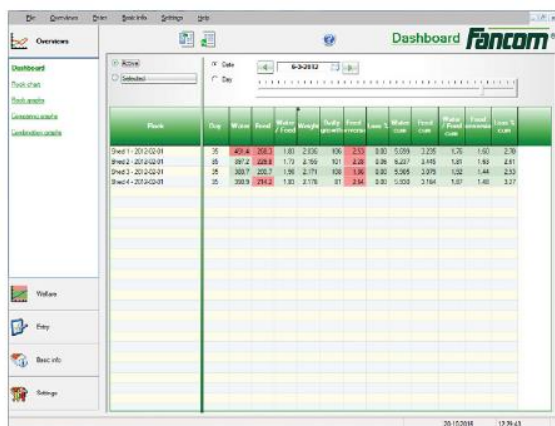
File Overviews Entry Basic info Settings Help

Overviews

Dashboard
Flock chart
Flock graphs
Comparing graphs
Combination graphs

Active
Selected

Date
Day

6-3-2012

Dashboard Fancom

| Flock | Day | Water | Feed | Water / Feed | Weight | Daily growth | Feed conversion | Loss % | Water cum | Feed cum | Water / Feed cum | Feed conversion | Loss % cum |
|---|---|---|---|---|---|---|---|---|---|---|---|---|---|
| Shed 1 - 2012-02-01 | 35 | 409.4 | 268.3 | 1.83 | 2.330 | 106 | 2.53 | 0.00 | 5.059 | 3.235 | 1.75 | 1.60 | 2.78 |
| Shed 2 - 2012-02-01 | 35 | 397.2 | 229.8 | 1.73 | 2.159 | 101 | 2.28 | 0.06 | 6.207 | 3.445 | 1.81 | 1.63 | 2.61 |
| Shed 3 - 2012-02-01 | 35 | 388.7 | 200.7 | 1.96 | 2.171 | 108 | 1.86 | 0.00 | 5.365 | 2.975 | 1.92 | 1.44 | 2.53 |
| Shed 4 - 2012-02-01 | 35 | 388.9 | 294.2 | 1.33 | 2.176 | 87 | 2.94 | 0.00 | 5.350 | 3.164 | 1.57 | 1.48 | 3.27 |

Welfare
Entry
Basic info
Settings

20-10-2016 12:39:43